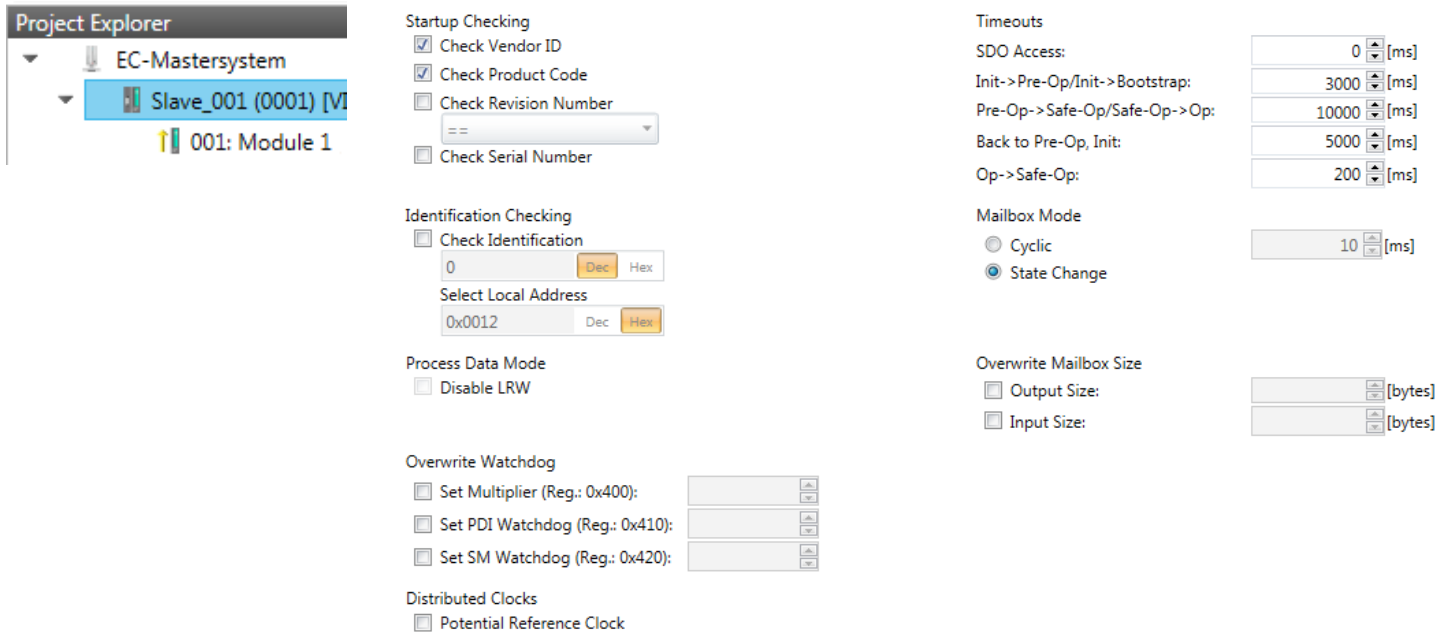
Project Explorer
EC-Mastersystem
Slave_001 (0001) [VI
001: Module 1

Startup Checking
Check Vendor ID
Check Product Code
Check Revision Number
==
Check Serial Number

Identification Checking
Check Identification
0 Dec Hex
Select Local Address
0x0012 Dec Hex

Process Data Mode
Disable LRW

Overwrite Watchdog
Set Multiplier (Reg.: 0x400):
Set PDI Watchdog (Reg.: 0x410):
Set SM Watchdog (Reg.: 0x420):

Distributed Clocks
Potential Reference Clock

Timeouts
SDO Access: 0 [ms]
Init->Pre-Op/Init->Bootstrap: 3000 [ms]
Pre-Op->Safe-Op/Safe-Op->Op: 10000 [ms]
Back to Pre-Op, Init: 5000 [ms]
Op->Safe-Op: 200 [ms]

Mailbox Mode
Cyclic 10 [ms]
State Change

Overwrite Mailbox Size
Output Size: [bytes]
Input Size: [bytes]